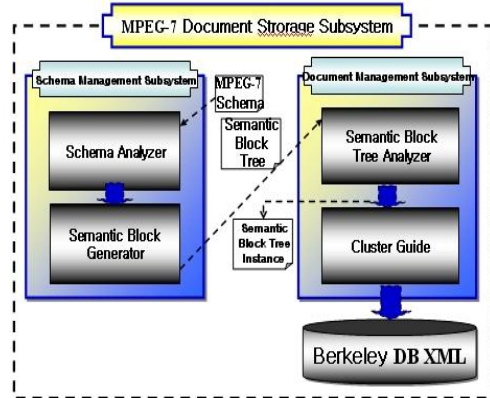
MPEG-7 Document Strorage Subsystem

Schema Management Subsystem

MPEG-7 Schema

Schema Analyzer

Semantic Block Generator

Semantic Block Tree

Document Management Subsystem

Semantic Block Tree Analyzer

Semantic Block Tree Instance

Cluster Guide

Berkeley DB XML